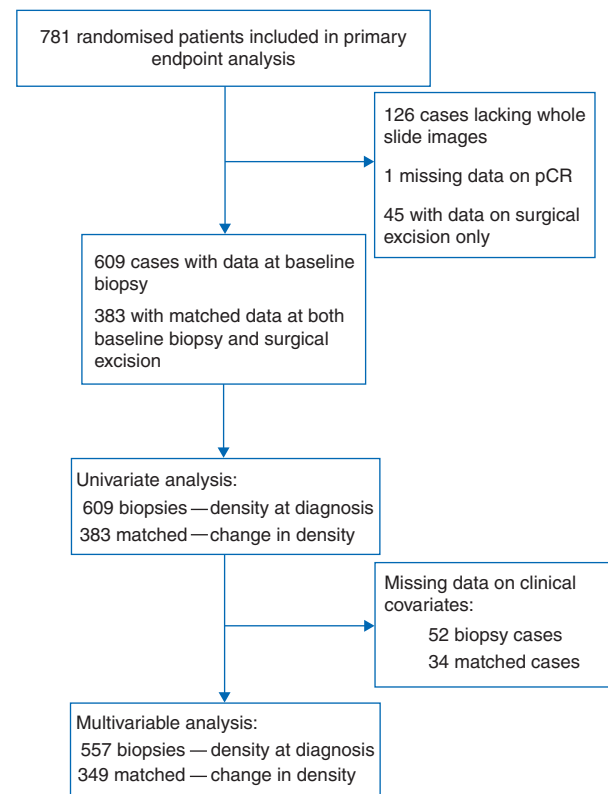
781 randomised patients included in primary endpoint analysis

126 cases lacking whole slide images

1 missing data on pCR

45 with data on surgical excision only

609 cases with data at baseline biopsy

383 with matched data at both baseline biopsy and surgical excision

Univariate analysis:

609 biopsies — density at diagnosis

383 matched — change in density

Missing data on clinical covariates:

52 biopsy cases

34 matched cases

Multivariable analysis:

557 biopsies — density at diagnosis

349 matched — change in density